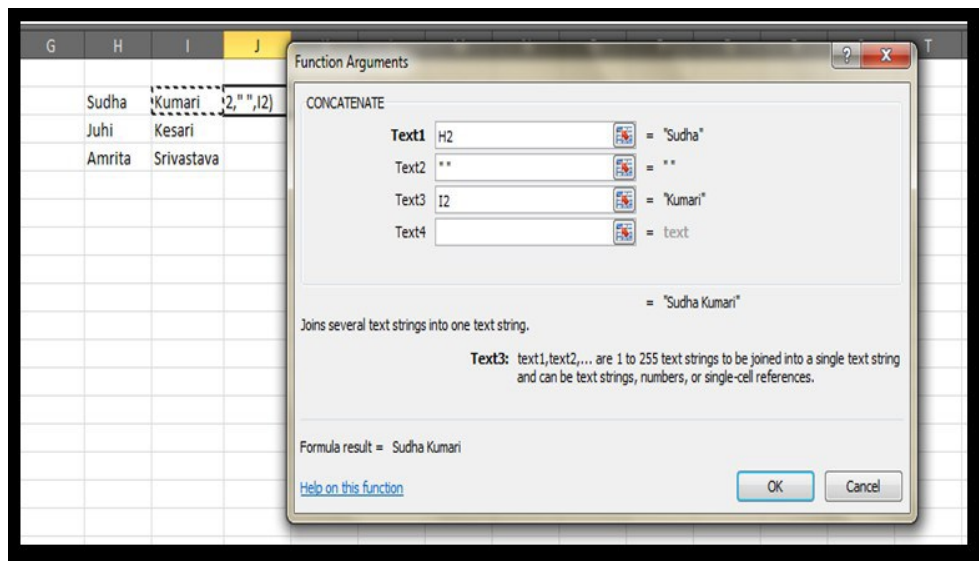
| G | H | I | J |
|---|---|---|---|
| | Sudha | Kumari | 2," ",I2) |
| | Juhi | Kesari | |
| | Amrita | Srivastava | |

T

Function Arguments

? X

CONCATENATE

Text1 H2 = "Sudha"

Text2 " " = " "

Text3 I2 = "Kumari"

Text4 = text

= "Sudha Kumari"

Joins several text strings into one text string.

Text3: text1,text2,... are 1 to 255 text strings to be joined into a single text string and can be text strings, numbers, or single-cell references.

Formula result = Sudha Kumari

Help on this function

OK

Cancel